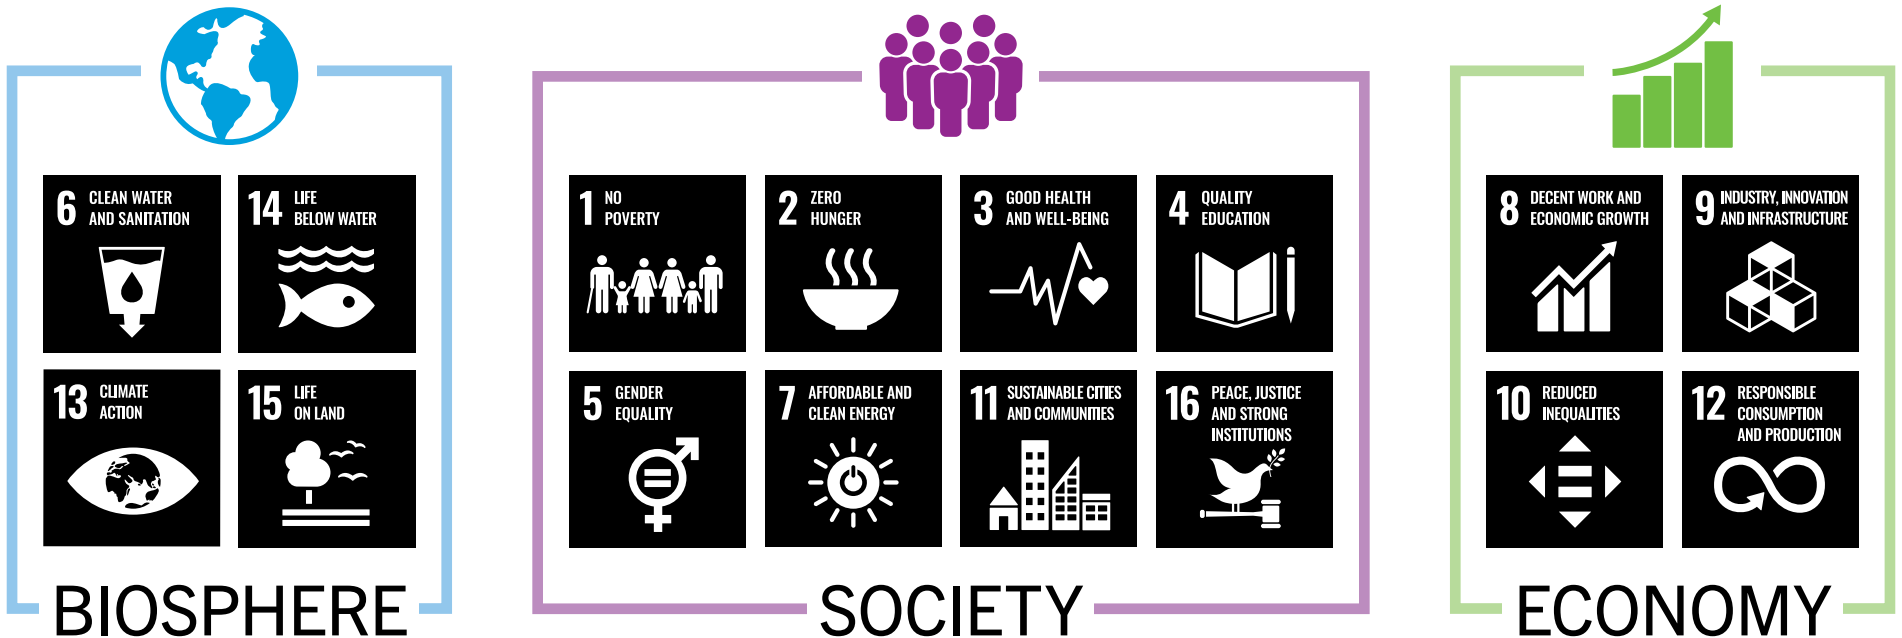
6 CLEAN WATER AND SANITATION

14 LIFE BELOW WATER

13 CLIMATE ACTION

15 LIFE ON LAND

BIOSPHERE

1 NO POVERTY

2 ZERO HUNGER

3 GOOD HEALTH AND WELL-BEING

4 QUALITY EDUCATION

5 GENDER EQUALITY

7 AFFORDABLE AND CLEAN ENERGY

11 SUSTAINABLE CITIES AND COMMUNITIES

16 PEACE, JUSTICE AND STRONG INSTITUTIONS

SOCIETY

8 DECENT WORK AND ECONOMIC GROWTH

9 INDUSTRY, INNOVATION AND INFRASTRUCTURE

10 REDUCED INEQUALITIES

12 RESPONSIBLE CONSUMPTION AND PRODUCTION

ECONOMY